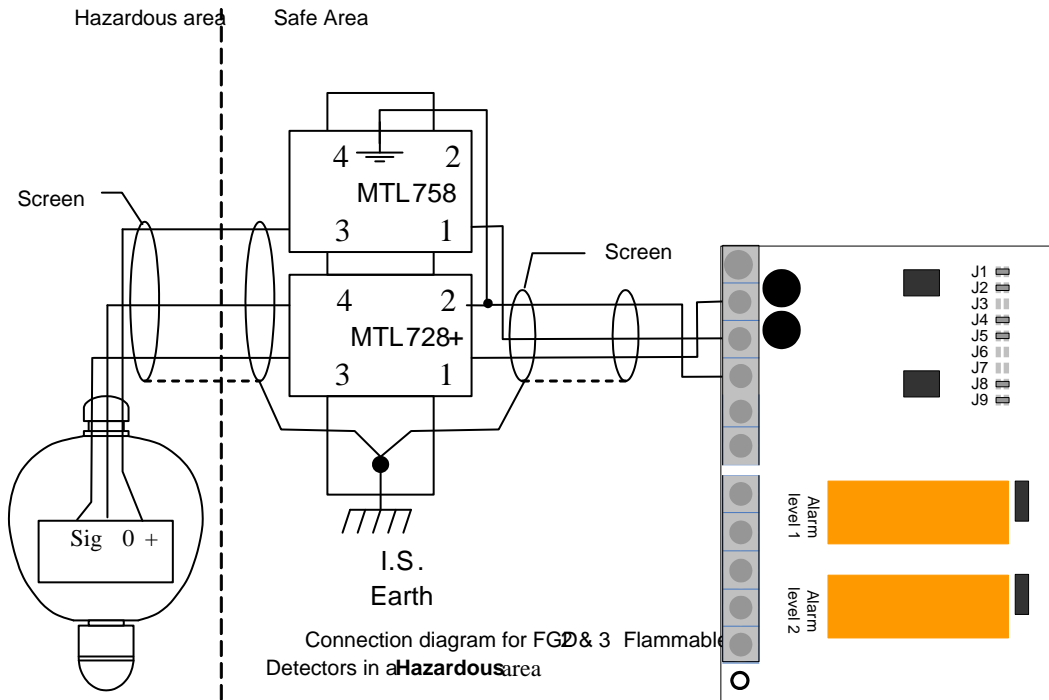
Hazardous area

Safe Area

Screen

4

2

MTL758

3

1

Screen

4

2

MTL728+

3

1

J1

J2

J3

J4

J5

J6

J7

J8

J9

Sig 0 +

I.S.
Earth

Alarm level 1

Alarm level 2

Connection diagram for FG2 & 3 Flammable
Detectors in a Hazardous area